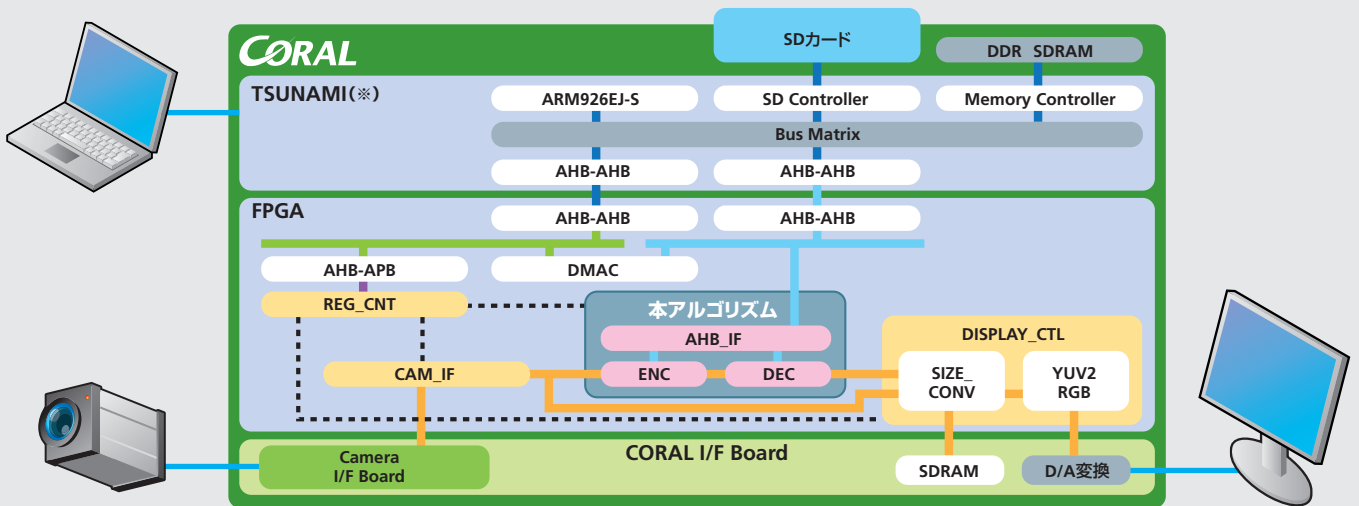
CORAL

SDカード

DDR SDRAM

TSUNAMI(※)

ARM926EJ-S

SD Controller

Memory Controller

Bus Matrix

AHB-AHB

AHB-AHB

FPGA

AHB-AHB

AHB-AHB

AHB-APB

DMAC

REG_CNT

本アルゴリズム

AHB_IF

DISPLAY_CTL

CAM_IF

ENC

DEC

SIZE_ CONV

YUV2 RGB

CORAL I/F Board

Camera I/F Board

SDRAM

D/A変換